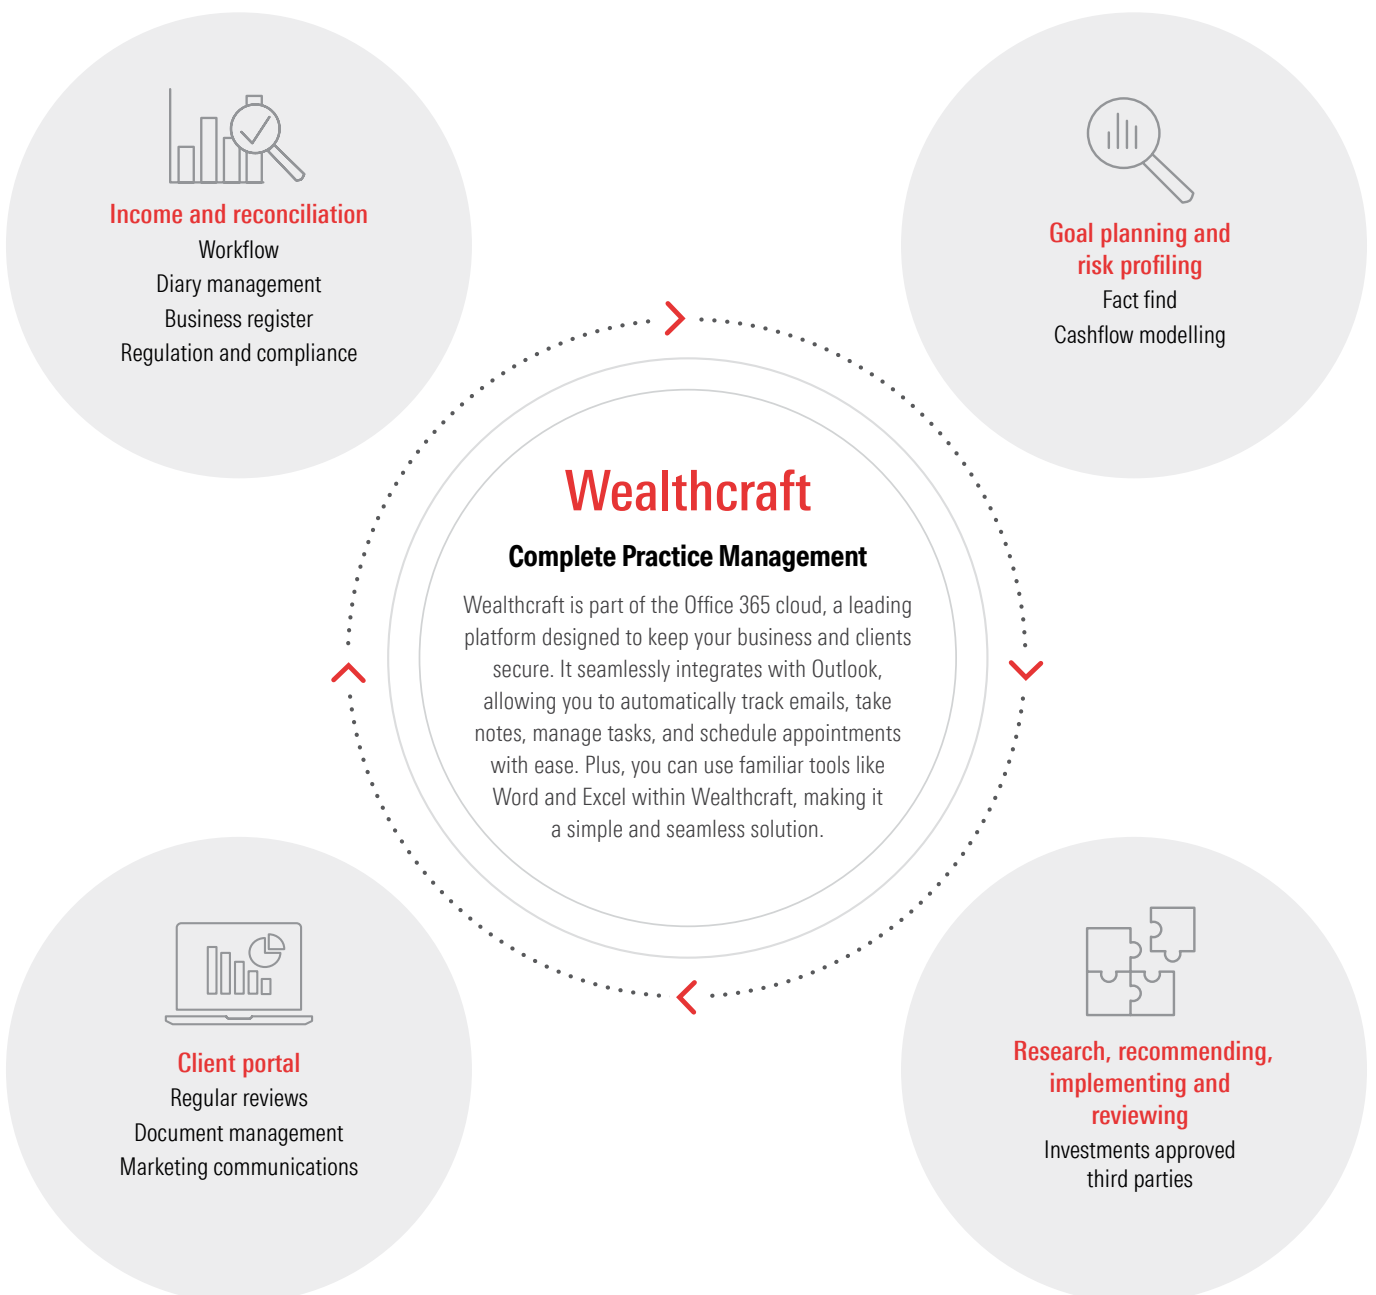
Income and reconciliation
Workflow
Diary management
Business register
Regulation and compliance

Goal planning and risk profiling
Fact find
Cashflow modelling

Wealthcraft

Complete Practice Management

Wealthcraft is part of the Office 365 cloud, a leading platform designed to keep your business and clients secure. It seamlessly integrates with Outlook, allowing you to automatically track emails, take notes, manage tasks, and schedule appointments with ease. Plus, you can use familiar tools like Word and Excel within Wealthcraft, making it a simple and seamless solution.

Client portal
Regular reviews
Document management
Marketing communications

Research, recommending, implementing and reviewing
Investments approved third parties